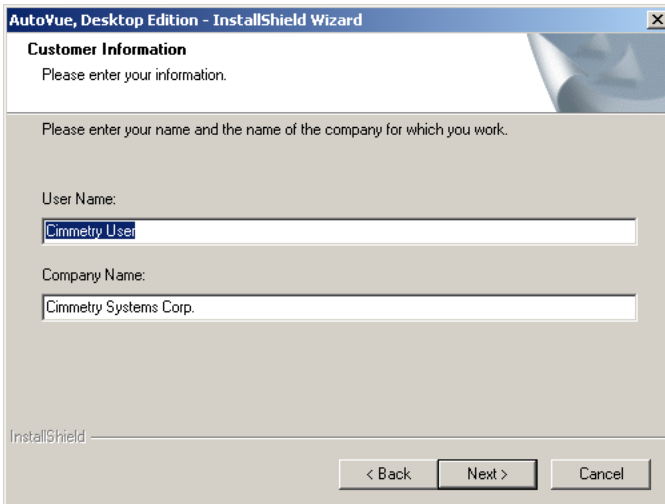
AutoVue, Desktop Edition - InstallShield Wizard

Customer Information
Please enter your information.

Please enter your name and the name of the company for which you work.

User Name:
Cimmetry User

Company Name:
Cimmetry Systems Corp.

InstallShield

< Back
Next >
Cancel